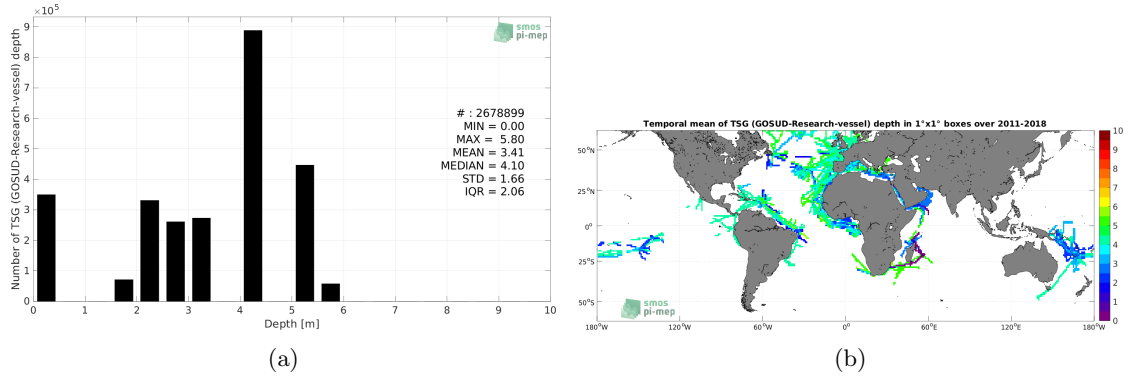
$\times 10^5$

smos pi-mep

Number of TSG (GOSUD-Research-vessel) depth

9
8
7
6
5
4
3
2
1
0

# : 2678899
MIN = 0.00
MAX = 5.80
MEAN = 3.41
MEDIAN = 4.10
STD = 1.66
IQR = 2.06

0 1 2 3 4 5 6 7 8 9 10

Depth [m]

(a)

Temporal mean of TSG (GOSUD-Research-vessel) depth in 1°x1° boxes over 2011-2018

50°N
25°N
0°
25°S
50°S

180°W 120°W 60°W 0° 60°E 120°E 180°W

smos pi-mep

10
9
8
7
6
5
4
3
2
1
0

(b)